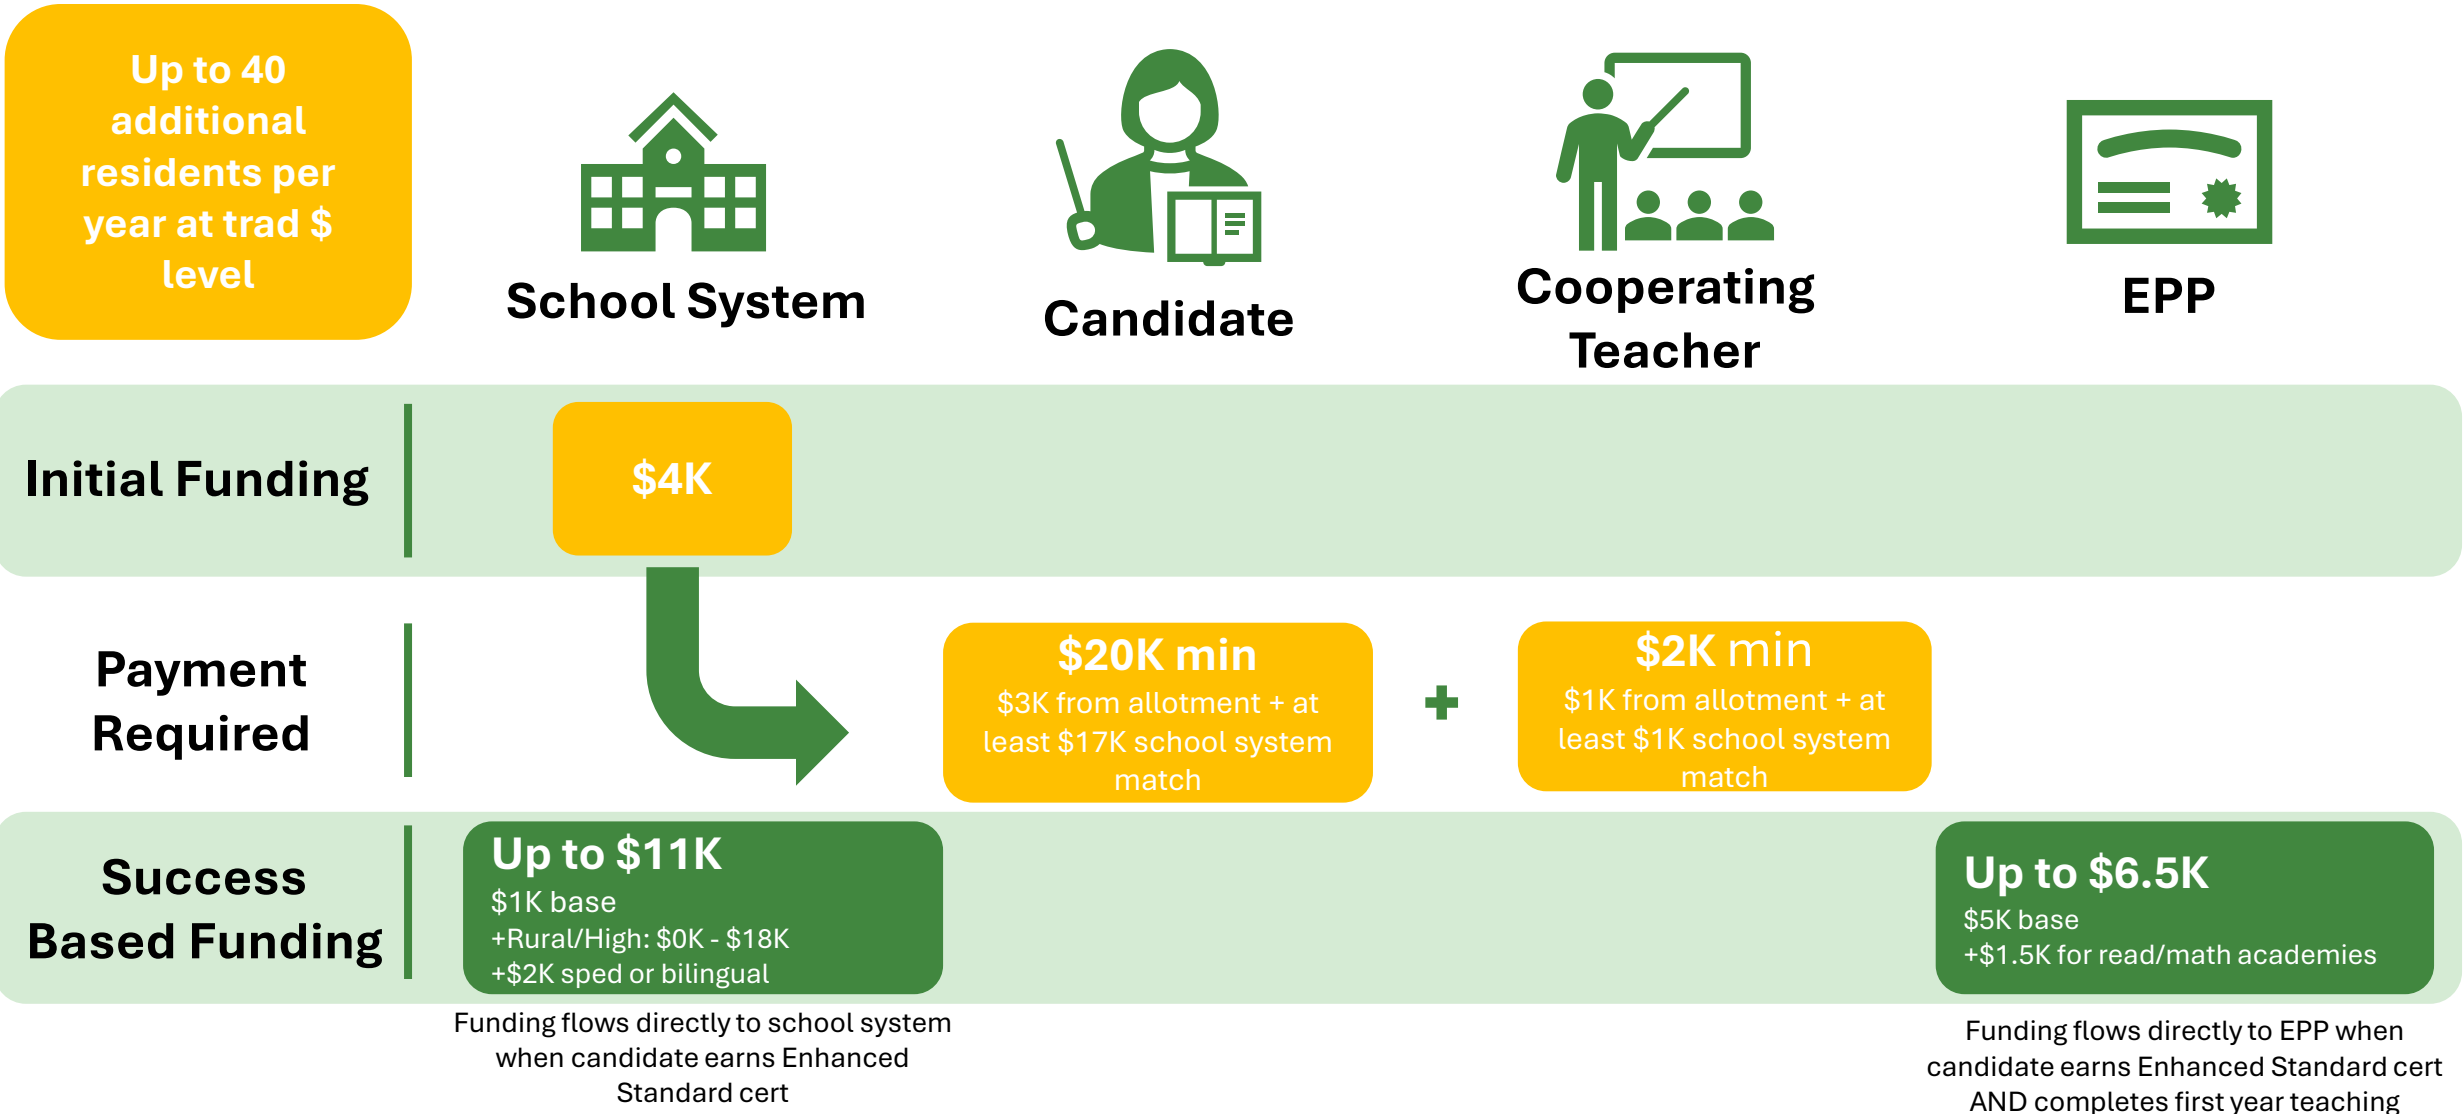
Up to 40 additional residents per year at trad $ level

School System

Candidate

Cooperating Teacher

EPP

Initial Funding

$4K

Payment Required

$20K min
$3K from allotment + at least $17K school system match

+

$2K min
$1K from allotment + at least $1K school system match

Success Based Funding

Up to $11K
$1K base
+Rural/High: $0K - $18K
+$2K sped or bilingual

Funding flows directly to school system when candidate earns Enhanced Standard cert

Up to $6.5K
$5K base
+$1.5K for read/math academies

Funding flows directly to EPP when candidate earns Enhanced Standard cert AND completes first year teaching